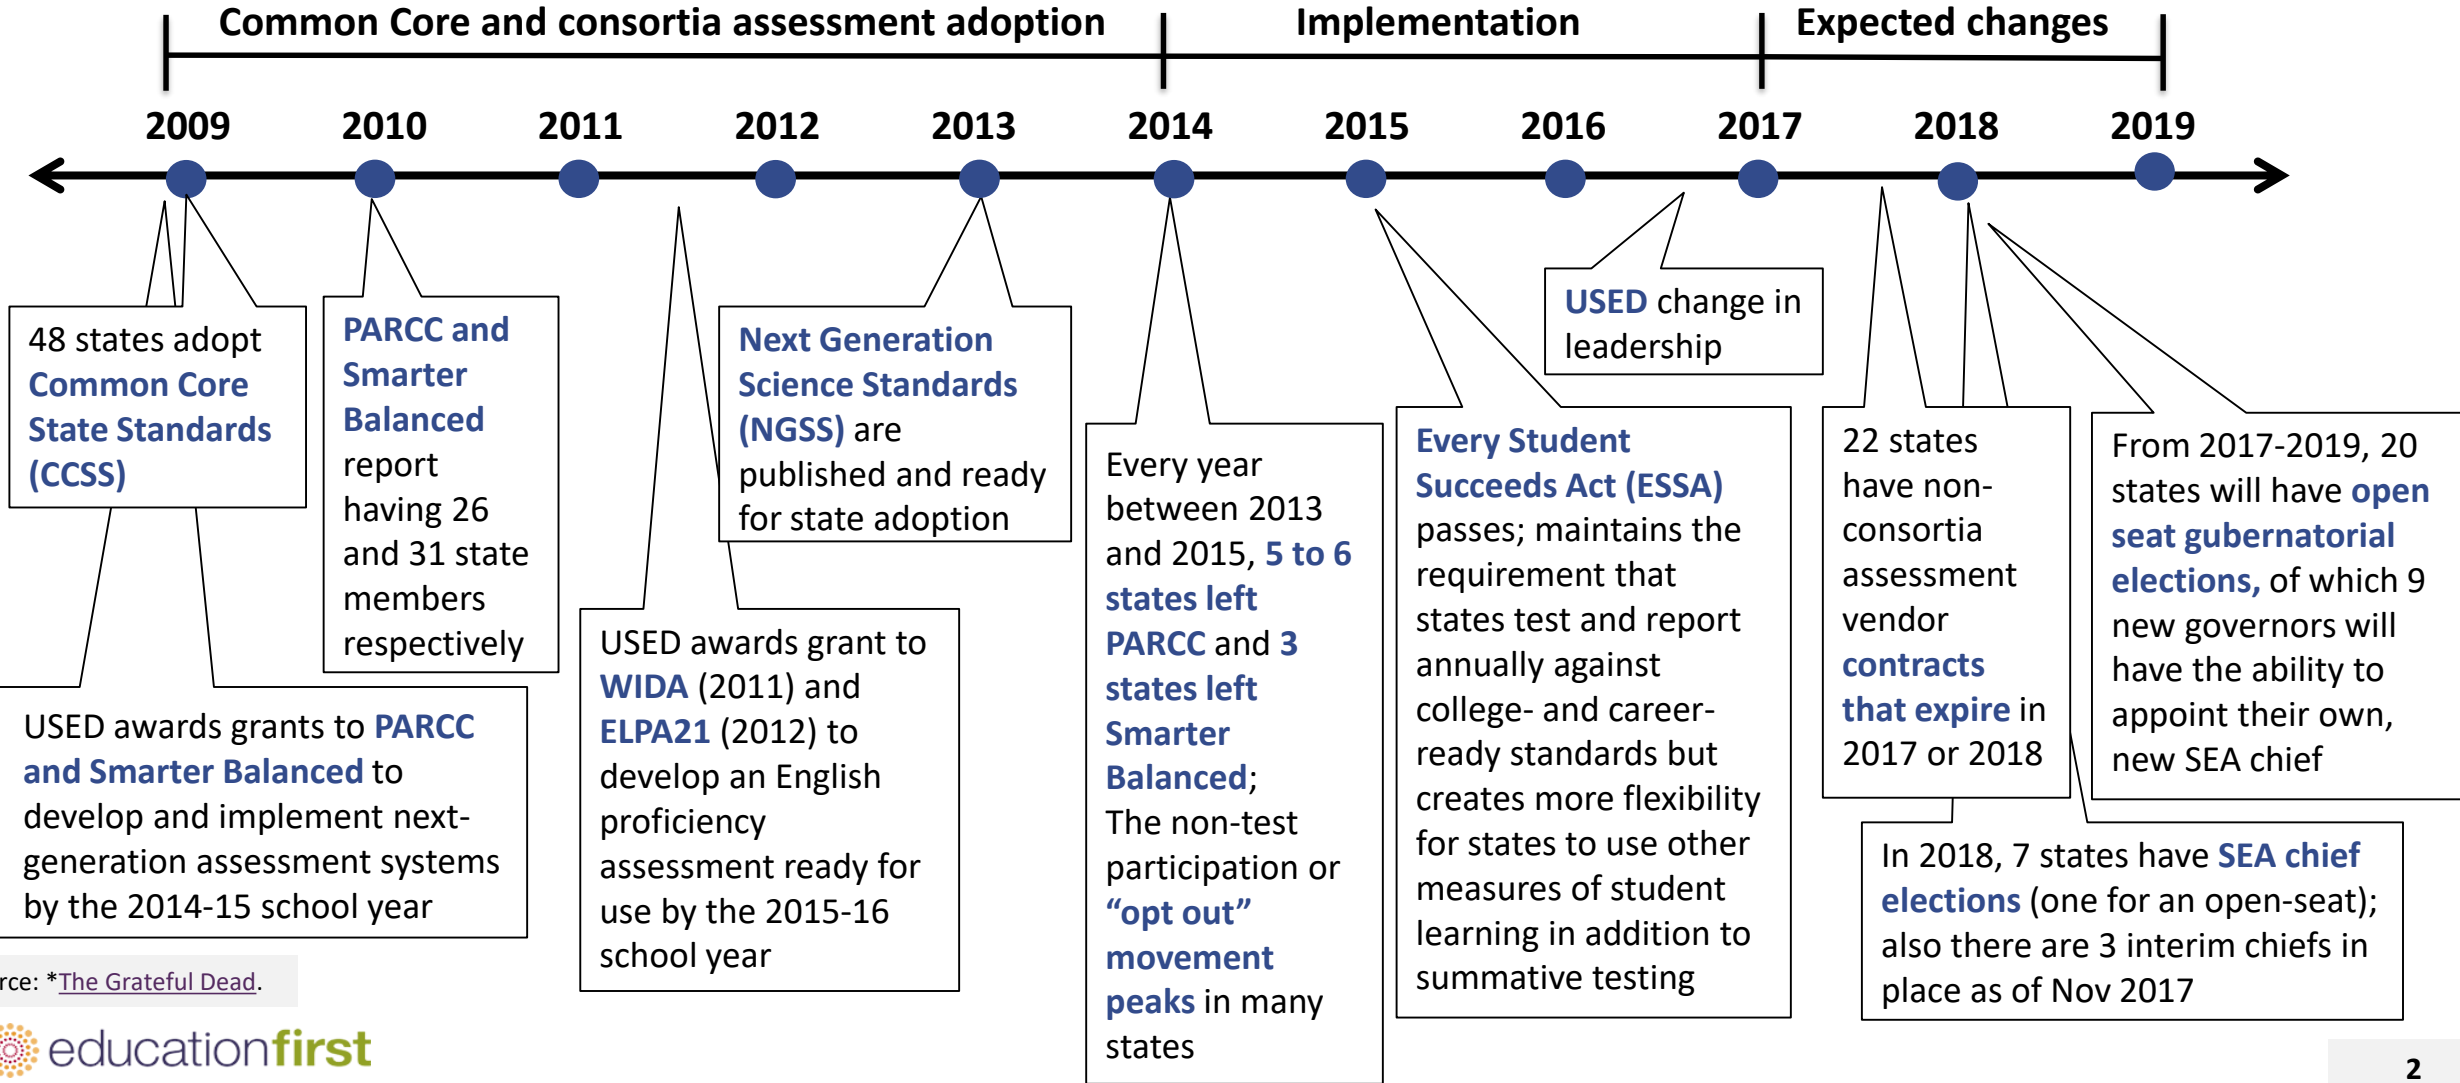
Common Core and consortia assessment adoption

Implementation

Expected changes

2009 2010 2011 2012 2013 2014 2015 2016 2017 2018 2019

48 states adopt Common Core State Standards (CCSS)

PARCC and Smarter Balanced report having 26 and 31 state members respectively

Next Generation Science Standards (NGSS) are published and ready for state adoption

USED change in leadership

Every year between 2013 and 2015, 5 to 6 states left PARCC and 3 states left Smarter Balanced; The non-test participation or "opt out" movement peaks in many states

Every Student Succeeds Act (ESSA) passes; maintains the requirement that states test and report annually against college- and career-ready standards but creates more flexibility for states to use other measures of student learning in addition to summative testing

22 states have non-consortia assessment vendor contracts that expire in 2017 or 2018

From 2017-2019, 20 states will have open seat gubernatorial elections, of which 9 new governors will have the ability to appoint their own, new SEA chief

USED awards grants to PARCC and Smarter Balanced to develop and implement next-generation assessment systems by the 2014-15 school year

USED awards grant to WIDA (2011) and ELPA21 (2012) to develop an English proficiency assessment ready for use by the 2015-16 school year

In 2018, 7 states have SEA chief elections (one for an open-seat); also there are 3 interim chiefs in place as of Nov 2017

rce: *The Grateful Dead.

educationfirst

2